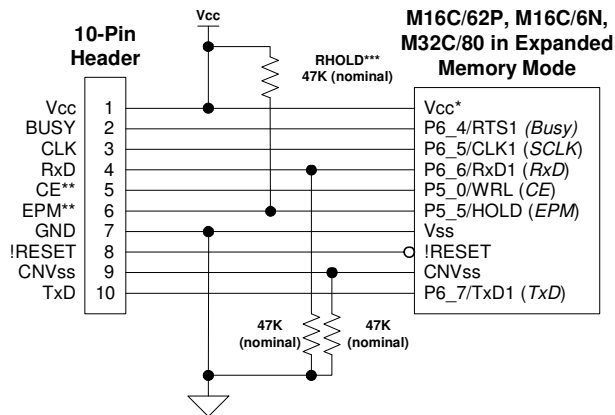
Vcc

10-Pin Header

M16C/62P, M16C/6N, M32C/80 in Expanded Memory Mode

RHOLD***
47K (nominal)

| Signal | Pin | Connection |
|---|---|---|
| Vcc | 1 | Vcc* |
| BUSY | 2 | P6_4/RTS1 (*Busy*) |
| CLK | 3 | P6_5/CLK1 (*SCLK*) |
| RxD | 4 | P6_6/RxD1 (*RxD*) |
| CE** | 5 | P5_0/WRL (*CE*) |
| EPM** | 6 | P5_5/HOLD (*EPM*) |
| GND | 7 | Vss |
| !RESET | 8 | !RESET |
| CNVss | 9 | CNVss |
| TxD | 10 | P6_7/TxD1 (*TxD*) |

47K (nominal)

47K (nominal)